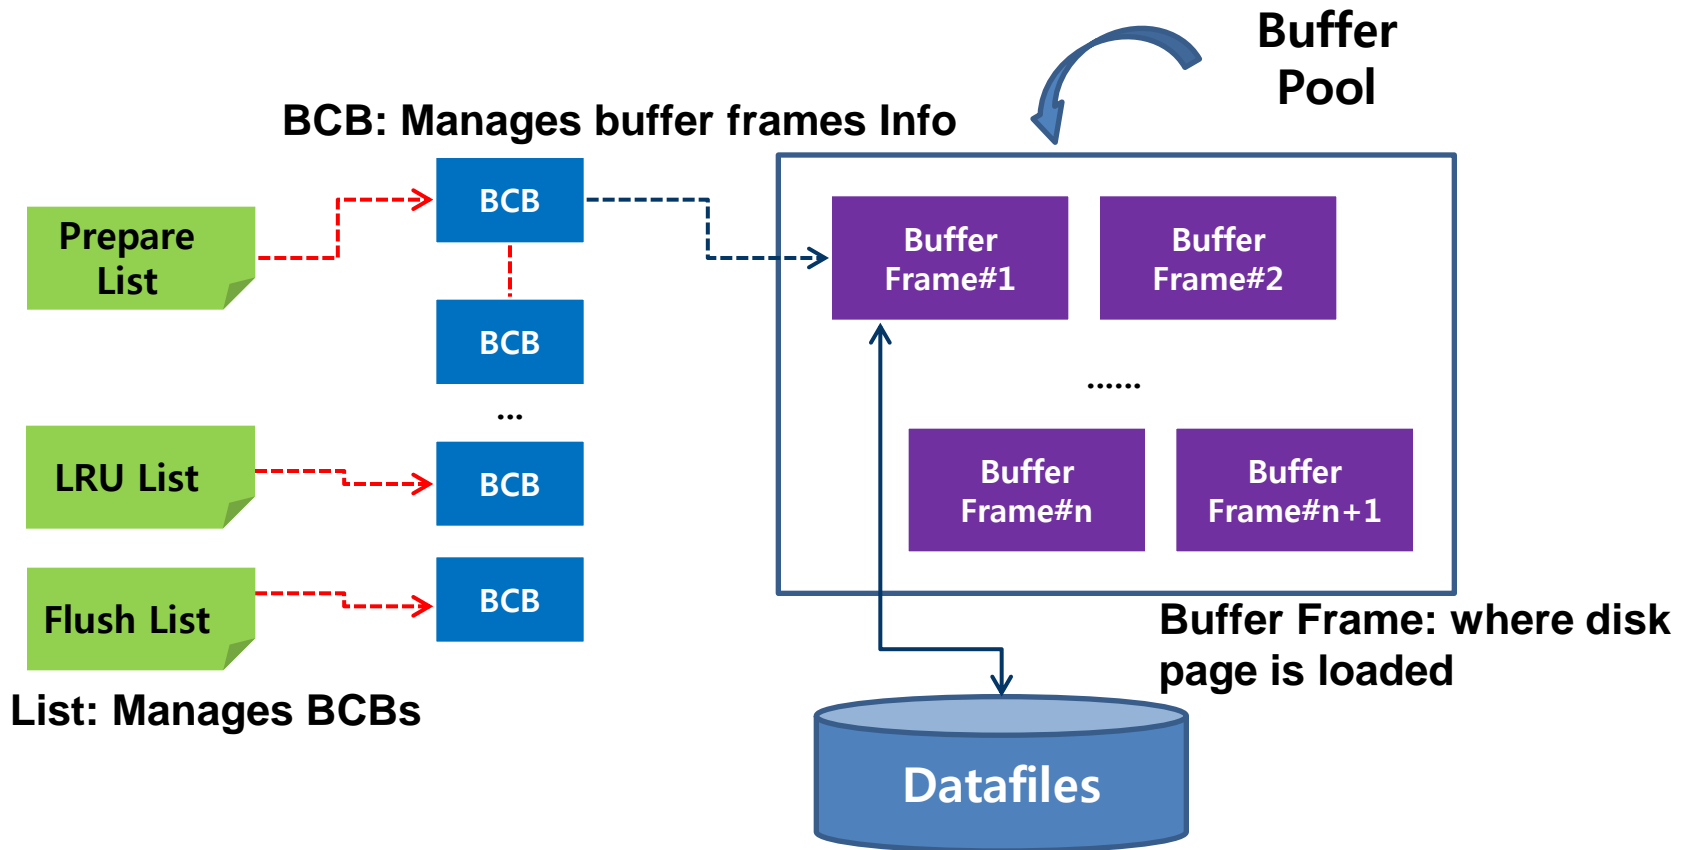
Buffer Pool

BCB: Manages buffer frames Info

Prepare List

BCB

BCB

...

LRU List

BCB

Flush List

BCB

List: Manages BCBs

Buffer Frame#1

Buffer Frame#2

......

Buffer Frame#n

Buffer Frame#n+1

Buffer Frame: where disk page is loaded

Datafiles